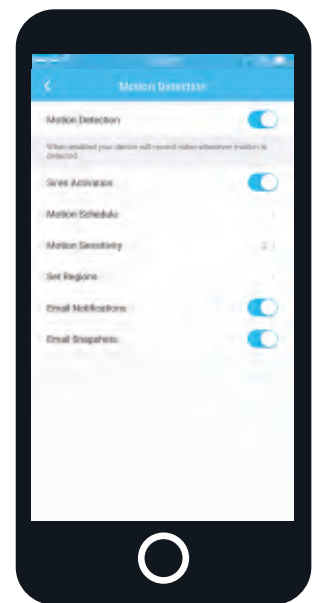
Motion Detection

Motion Detection

When enabled your device will record video whenever motion is detected.

Siren Activation

Motion Schedule

Motion Sensitivity

Set Regions

Email Notifications

Email Snapshots